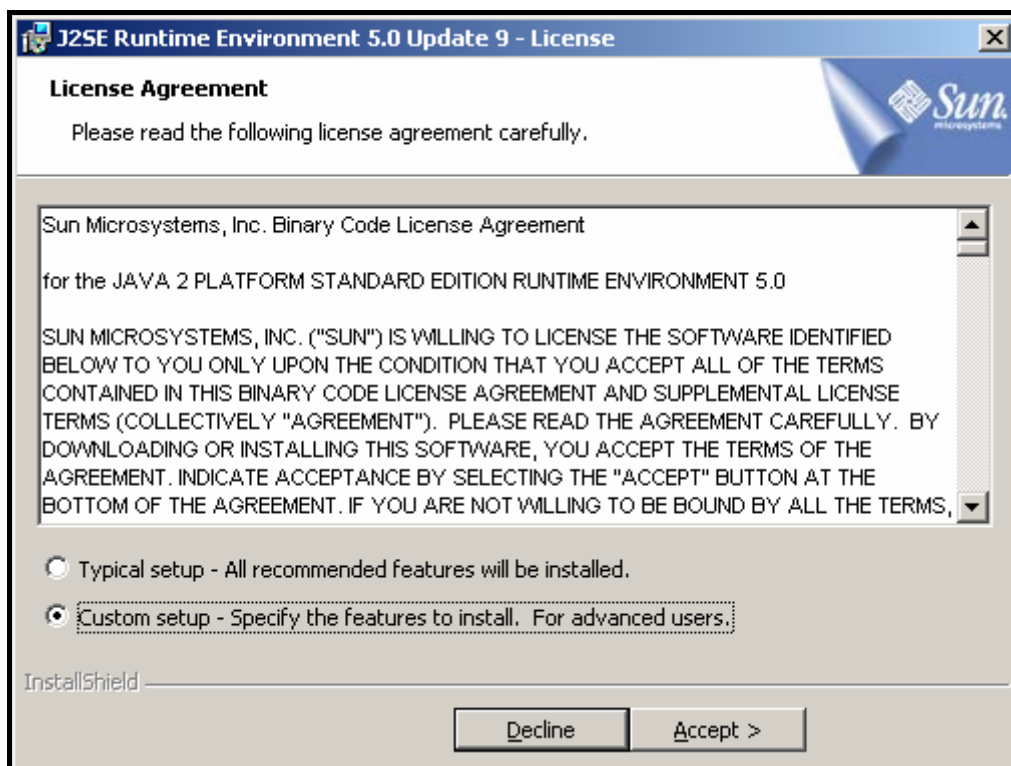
J2SE Runtime Environment 5.0 Update 9 - License

License Agreement

Please read the following license agreement carefully.

Sun microsystems

Sun Microsystems, Inc. Binary Code License Agreement

for the JAVA 2 PLATFORM STANDARD EDITION RUNTIME ENVIRONMENT 5.0

SUN MICROSYSTEMS, INC. ("SUN") IS WILLING TO LICENSE THE SOFTWARE IDENTIFIED BELOW TO YOU ONLY UPON THE CONDITION THAT YOU ACCEPT ALL OF THE TERMS CONTAINED IN THIS BINARY CODE LICENSE AGREEMENT AND SUPPLEMENTAL LICENSE TERMS (COLLECTIVELY "AGREEMENT"). PLEASE READ THE AGREEMENT CAREFULLY. BY DOWNLOADING OR INSTALLING THIS SOFTWARE, YOU ACCEPT THE TERMS OF THE AGREEMENT. INDICATE ACCEPTANCE BY SELECTING THE "ACCEPT" BUTTON AT THE BOTTOM OF THE AGREEMENT. IF YOU ARE NOT WILLING TO BE BOUND BY ALL THE TERMS,

Typical setup - All recommended features will be installed.

Custom setup - Specify the features to install. For advanced users.

InstallShield

Decline

Accept >